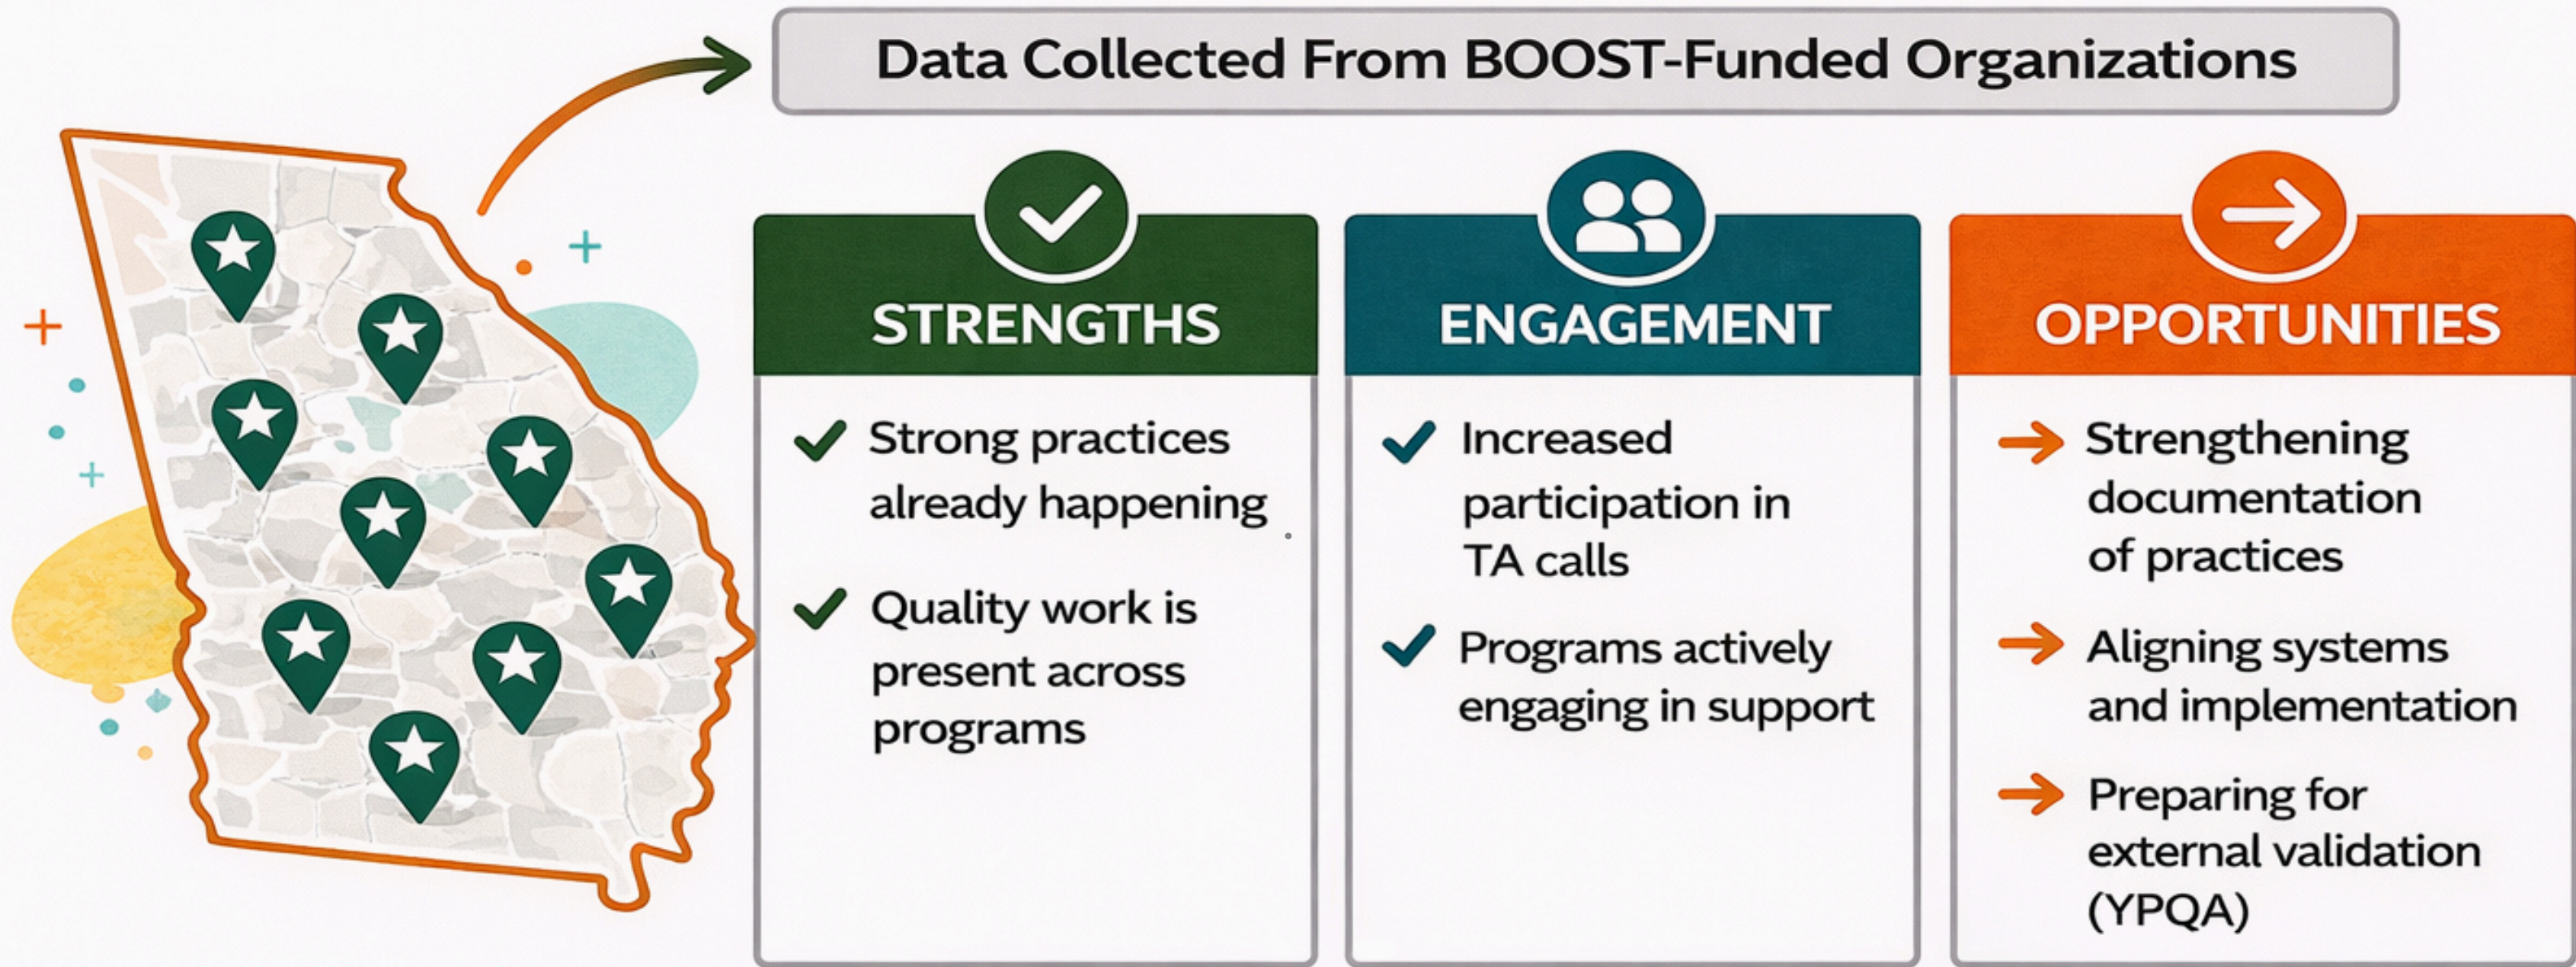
Data Collected From BOOST-Funded Organizations

STRENGTHS

Strong practices already happening

Quality work is present across programs

ENGAGEMENT

Increased participation in TA calls

Programs actively engaging in support

OPPORTUNITIES

Strengthening documentation of practices

Aligning systems and implementation

Preparing for external validation (YPQA)